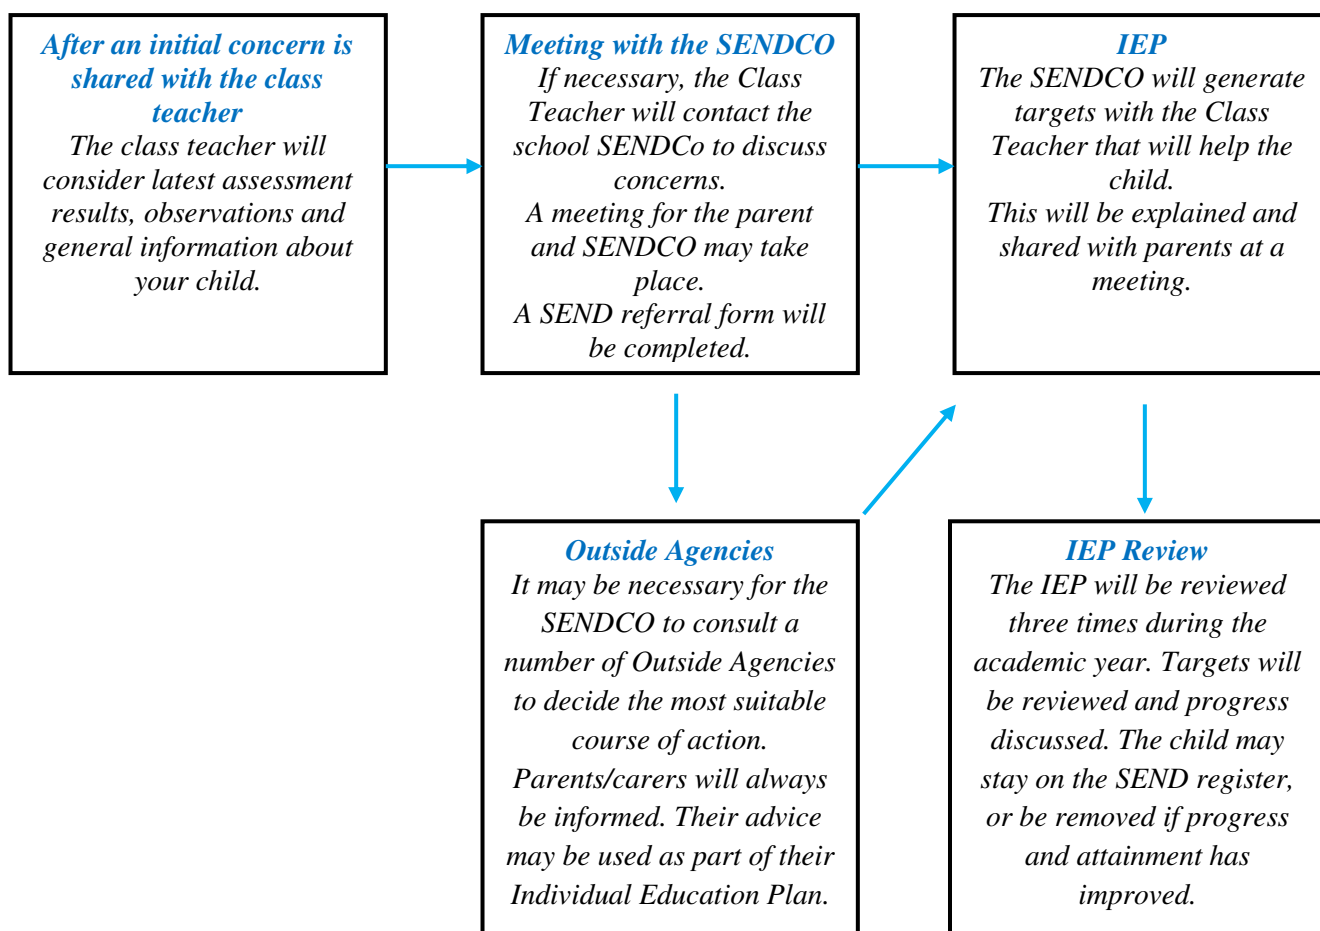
After an initial concern is shared with the class teacher
The class teacher will consider latest assessment results, observations and general information about your child.

Meeting with the SENDCO
If necessary, the Class Teacher will contact the school SENDCo to discuss concerns.
A meeting for the parent and SENDCO may take place.
A SEND referral form will be completed.

IEP
The SENDCO will generate targets with the Class Teacher that will help the child.
This will be explained and shared with parents at a meeting.

Outside Agencies
It may be necessary for the SENDCO to consult a number of Outside Agencies to decide the most suitable course of action.
Parents/carers will always be informed. Their advice may be used as part of their Individual Education Plan.

IEP Review
The IEP will be reviewed three times during the academic year. Targets will be reviewed and progress discussed. The child may stay on the SEND register, or be removed if progress and attainment has improved.